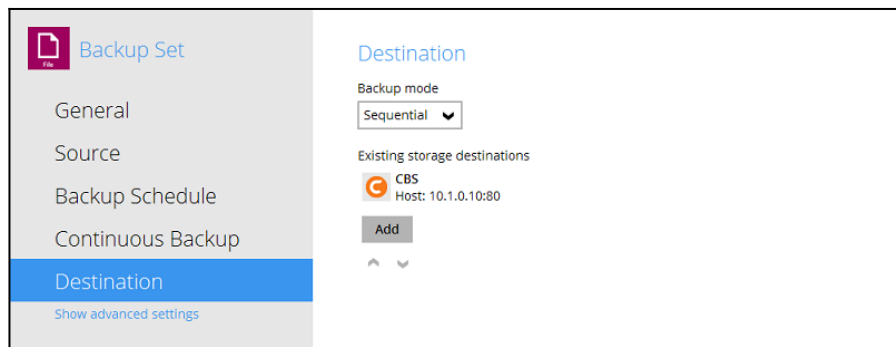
File

Backup Set

General

Source

Backup Schedule

Continuous Backup

Destination

Show advanced settings

Destination

Backup mode

Sequential

Existing storage destinations

CBS
Host: 10.1.0.10:80

Add